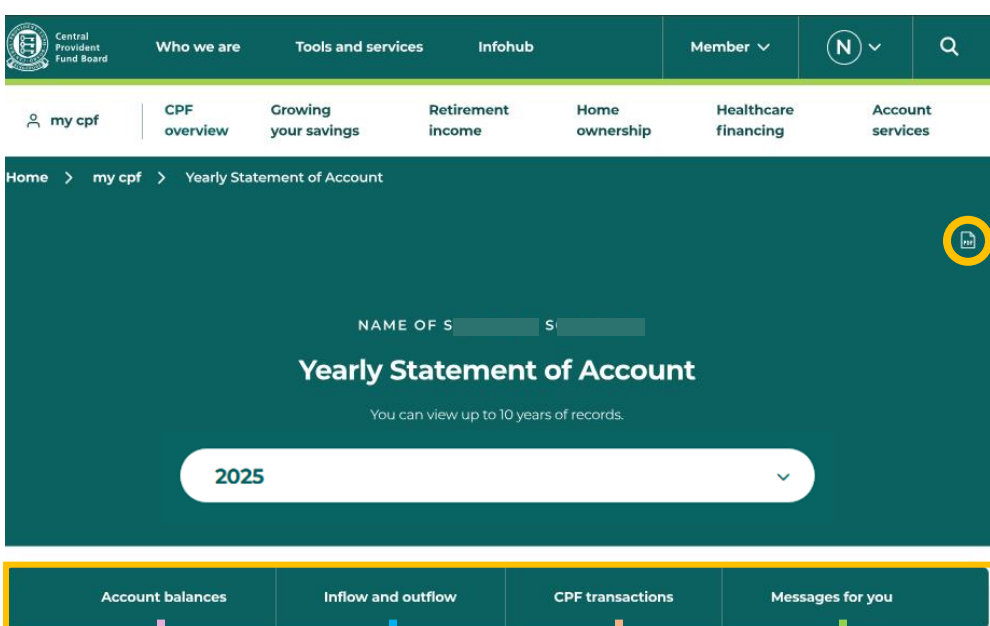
Central Provident Fund Board

Who we are Tools and services Infohub Member N

my cpf CPF overview Growing your savings Retirement income Home ownership Healthcare financing Account services

Home > my cpf > Yearly Statement of Account

PDF

NAME OF S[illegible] S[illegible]

Yearly Statement of Account

You can view up to 10 years of records.

2025

Account balances Inflow and outflow CPF transactions Messages for you